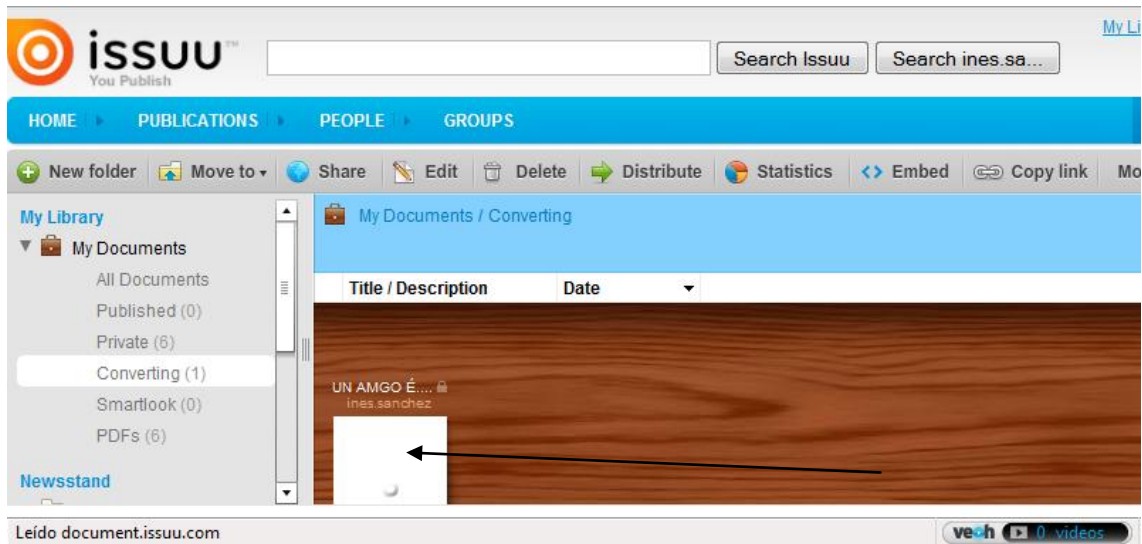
issuu™
You Publish

Search Issuu
Search ines.sa...

My Li

HOME
PUBLICATIONS
PEOPLE
GROUPS

New folder
Move to
Share
Edit
Delete
Distribute
Statistics
Embed
Copy link
Mo

My Library
My Documents
All Documents
Published (0)
Private (6)
Converting (1)
Smartlook (0)
PDFs (6)

Newsstand

My Documents / Converting

Title / Description
Date

UN AMGO É....
ines.sanchez

Leído document.issuu.com

veoh 0 videos